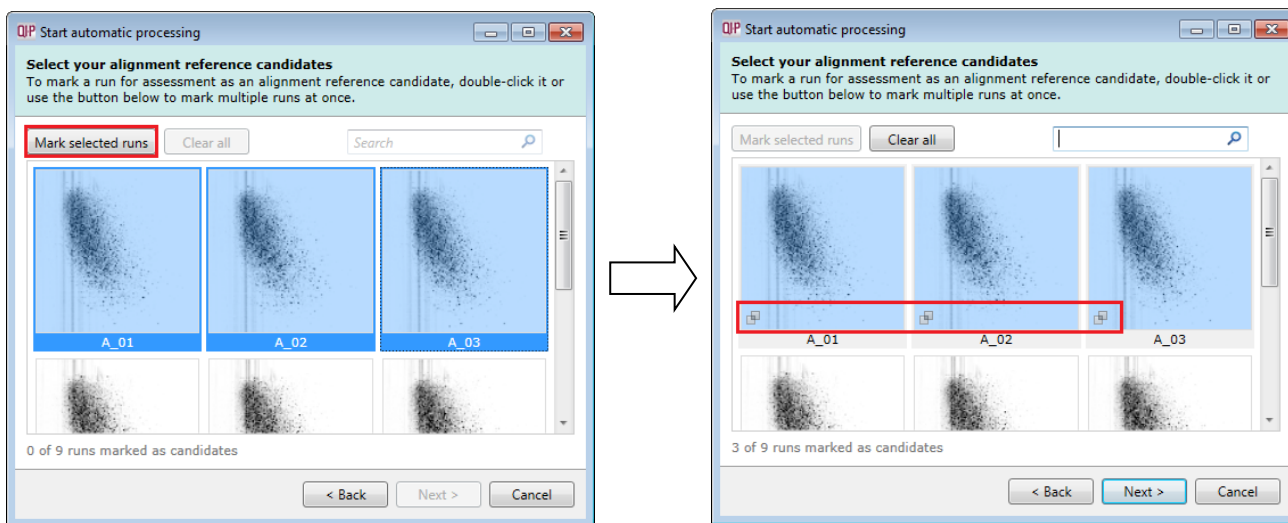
QIP Start automatic processing

Select your alignment reference candidates
To mark a run for assessment as an alignment reference candidate, double-click it or use the button below to mark multiple runs at once.

Mark selected runs
Clear all
Search

A_01
A_02
A_03

0 of 9 runs marked as candidates

< Back
Next >
Cancel

QIP Start automatic processing

Select your alignment reference candidates
To mark a run for assessment as an alignment reference candidate, double-click it or use the button below to mark multiple runs at once.

Mark selected runs
Clear all

A_01
A_02
A_03

3 of 9 runs marked as candidates

< Back
Next >
Cancel